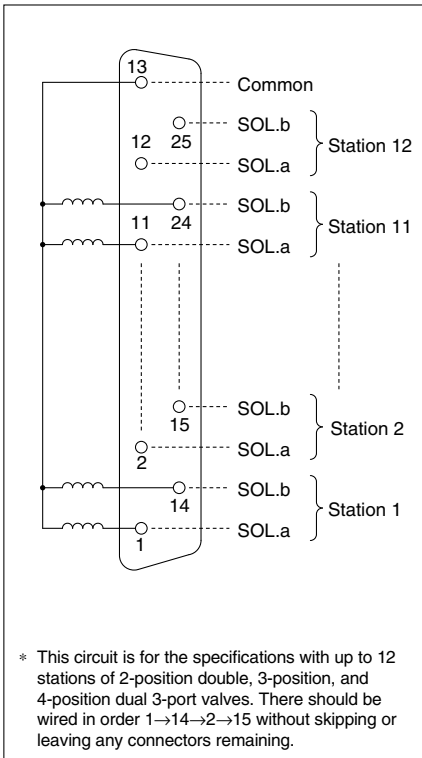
13
Common
25
SOL.b
12
Station 12
SOL.a
SOL.b
11
24
Station 11
SOL.a
SOL.b
15
Station 2
2
SOL.a
SOL.b
14
Station 1
1
SOL.a

∗ This circuit is for the specifications with up to 12 stations of 2-position double, 3-position, and 4-position dual 3-port valves. There should be wired in order 1→14→2→15 without skipping or leaving any connectors remaining.